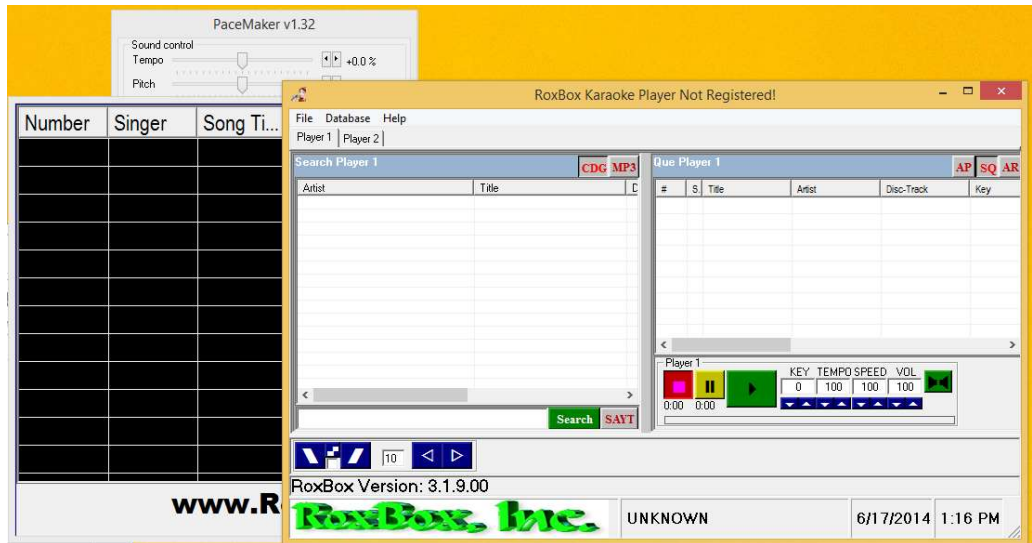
PaceMaker v1.32
Sound control
Tempo
+0.0 %
Pitch

Number
Singer
Song Ti...
www.R

RoxBox Karaoke Player Not Registered!
File Database Help
Player 1 Player 2
Search Player 1
CDG MP3
Artist
Title
D
Que Player 1
AP SQ AR
#
S
Title
Artist
Disc-Track
Key
Player 1
KEY TEMPO SPEED VOL
0 100 100 100
0:00 0:00
Search SAVT
10
RoxBox Version: 3.1.9.00
RoxBox, Inc.
UNKNOWN
6/17/2014 1:16 PM